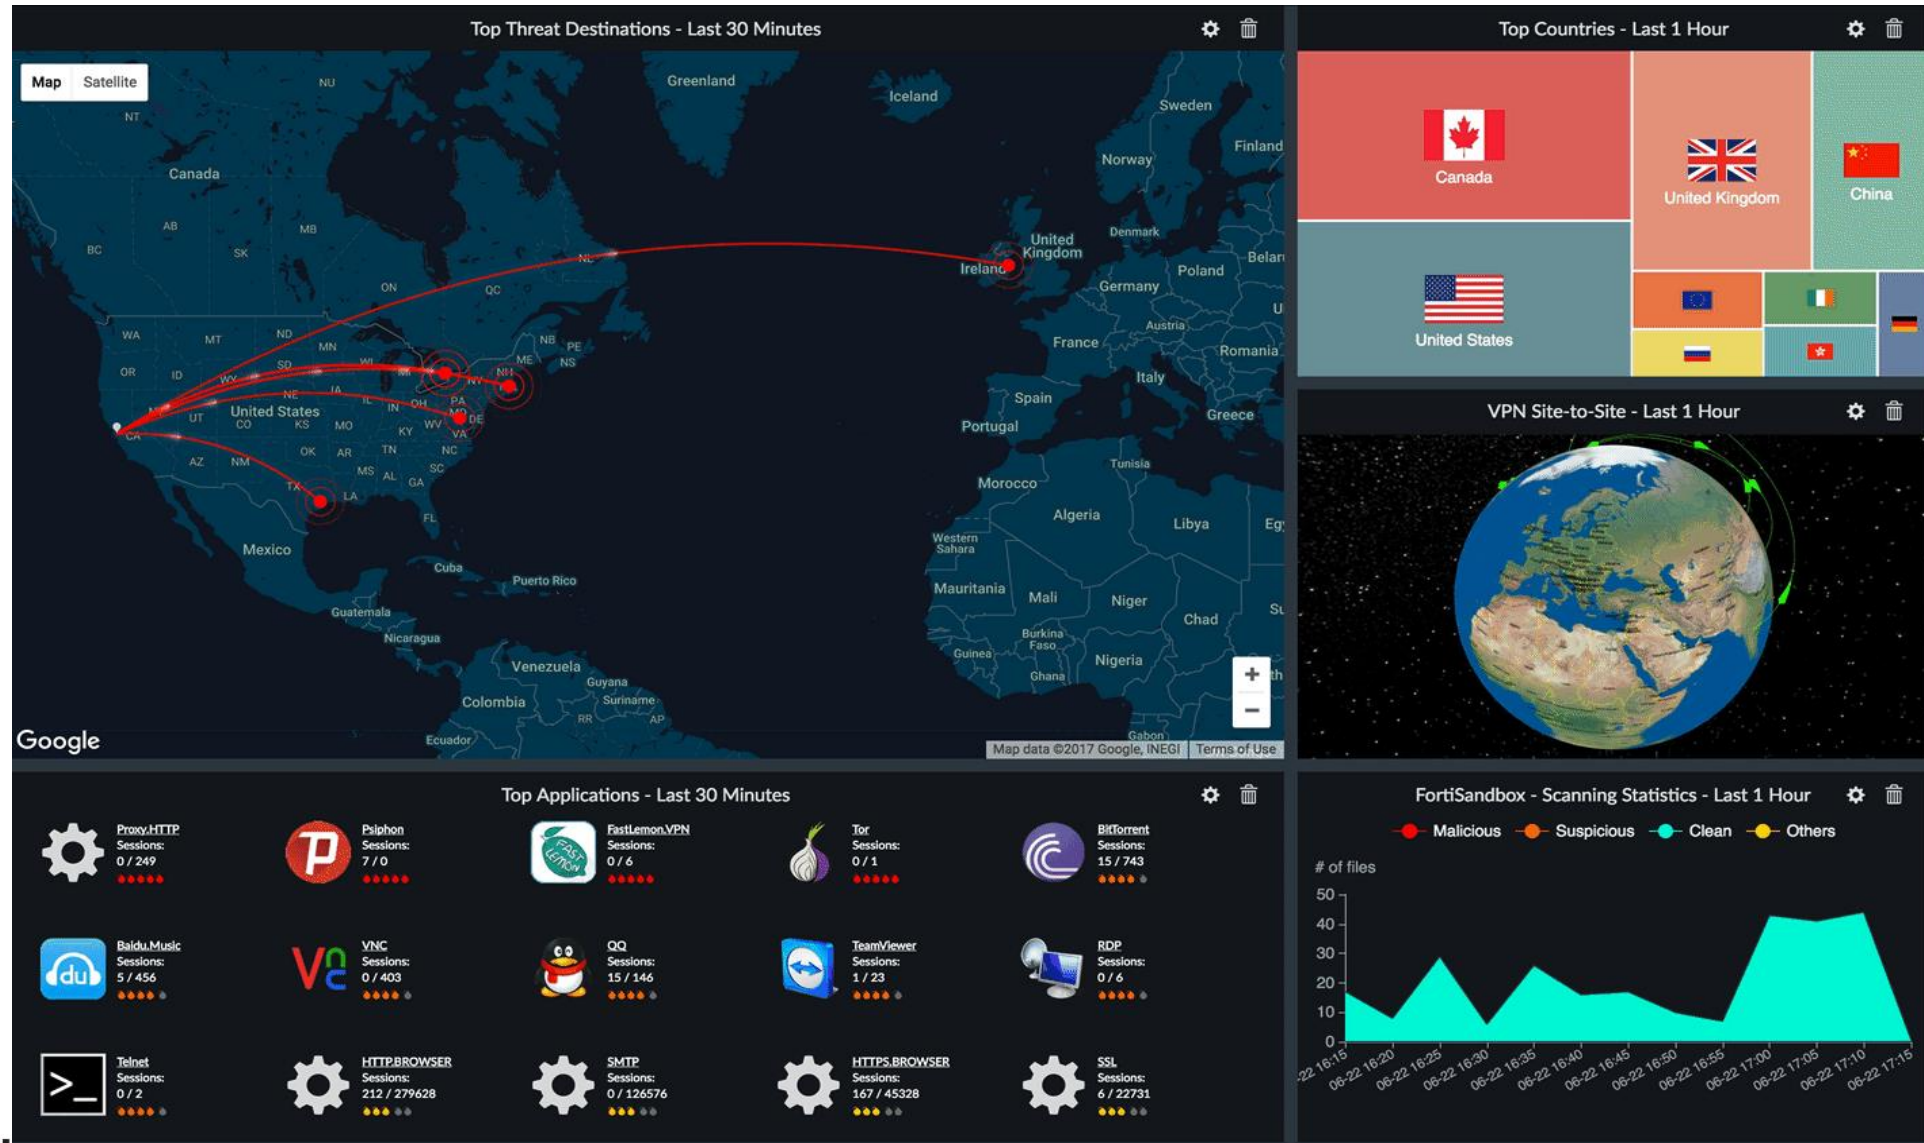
Top Threat Destinations - Last 30 Minutes

Map Satellite

NU
NT
Greenland
Iceland
Sweden
Finland
Norway
Canada
AB
MB
BC
SK
ON
QC
NL
Denmark
United Kingdom
Ireland
Belar
Poland
Germany
WA
MT
ND
MN
NB
PE
NS
ME
OR
ID
SD
WI
MI
NY
NH
WY
NE
IA
PA
United States
UT
CO
KS
MO
IL
IN
OH
MD
DE
WV
VA
KY
CA
AZ
NM
OK
AR
TN
NC
SC
MS
AL
GA
TX
LA
FL
France
Austria
Romania
Italy
Spain
Portugal
Greece
Tunisia
Morocco
Algeria
Libya
Eg
Western Sahara
Mauritania
Mali
Niger
Chad
Su
Burkina Faso
Guinea
Nigeria
Ghana
Gabon
Mexico
Cuba
Puerto Rico
Guatemala
Nicaragua
Venezuela
Guyana
Suriname
RR
AP
Colombia
Ecuador
Google
Map data ©2017 Google, INEGI Terms of Use

Top Countries - Last 1 Hour

Canada
United Kingdom
China
United States

VPN Site-to-Site - Last 1 Hour

Top Applications - Last 30 Minutes

Proxy.HTTP Sessions: 0 / 249
Psiphon Sessions: 7 / 0
FastLemon.VPN Sessions: 0 / 6
Tor Sessions: 0 / 1
BitTorrent Sessions: 15 / 743
Baidu.Music Sessions: 5 / 456
VNC Sessions: 0 / 403
QQ Sessions: 15 / 146
TeamViewer Sessions: 1 / 23
RDP Sessions: 0 / 6
Telnet Sessions: 0 / 2
HTTP.BROWSER Sessions: 212 / 279628
SMTP Sessions: 0 / 126576
HTTPS.BROWSER Sessions: 167 / 45328
SSL Sessions: 6 / 22731

FortiSandbox - Scanning Statistics - Last 1 Hour

Malicious Suspicious Clean Others

# of files
50
40
30
20
10
0
06-22 16:15
06-22 16:20
06-22 16:25
06-22 16:30
06-22 16:35
06-22 16:40
06-22 16:45
06-22 16:50
06-22 16:55
06-22 17:00
06-22 17:05
06-22 17:10
06-22 17:15